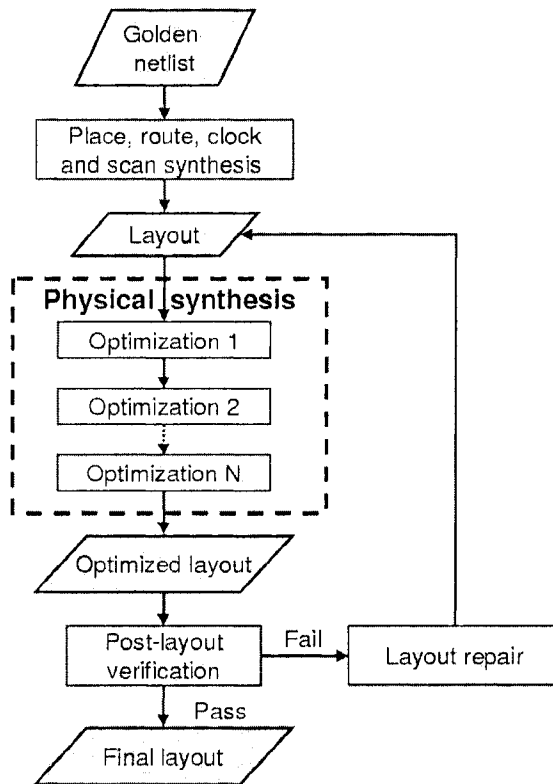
Golden netlist

Place, route, clock and scan synthesis

Layout

Physical synthesis

Optimization 1

Optimization 2

Optimization N

Optimized layout

Post-layout verification

Fail

Layout repair

Pass

Final layout